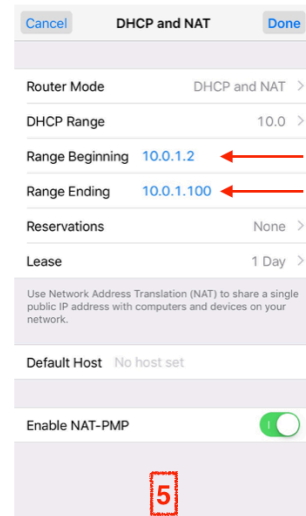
Cancel DHCP and NAT Done

Router Mode DHCP and NAT

DHCP Range 10.0

Range Beginning 10.0.1.2

Range Ending 10.0.1.100

Reservations None

Lease 1 Day

Use Network Address Translation (NAT) to share a single public IP address with computers and devices on your network.

Default Host No host set

Enable NAT-PMP

5